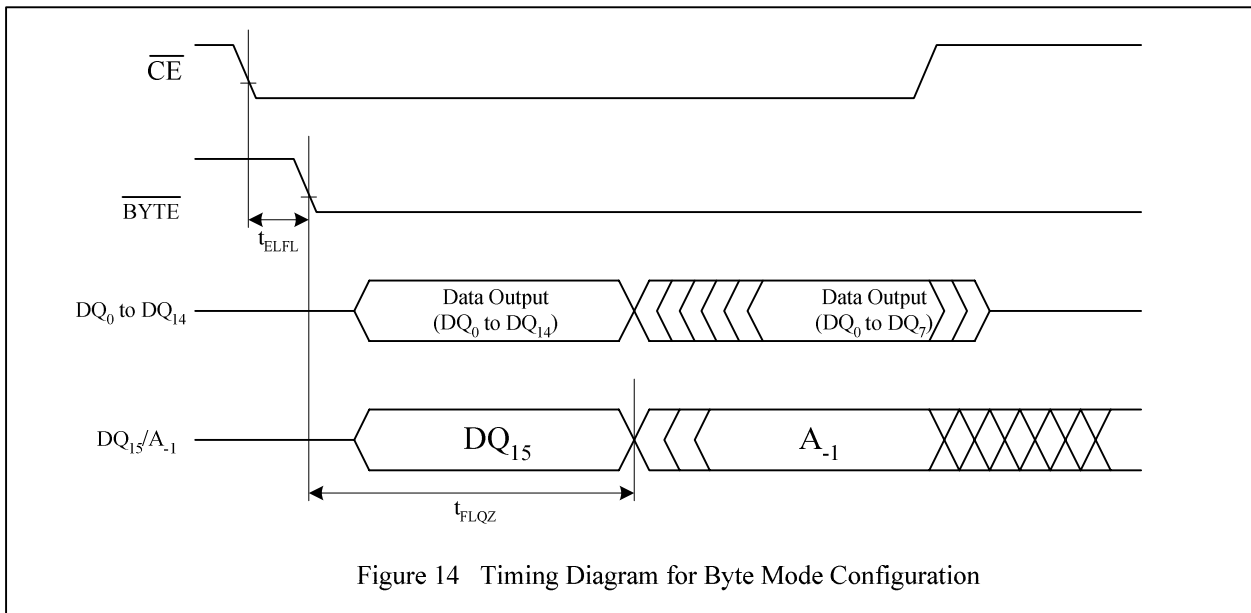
$\overline{CE}$

$\overline{BYTE}$

$t_{ELFL}$

$DQ_0$ to $DQ_{14}$

Data Output ($DQ_0$ to $DQ_{14}$)

Data Output ($DQ_0$ to $DQ_7$)

$DQ_{15}/A_{-1}$

$DQ_{15}$

$A_{-1}$

$t_{FLQZ}$

Figure 14 Timing Diagram for Byte Mode Configuration